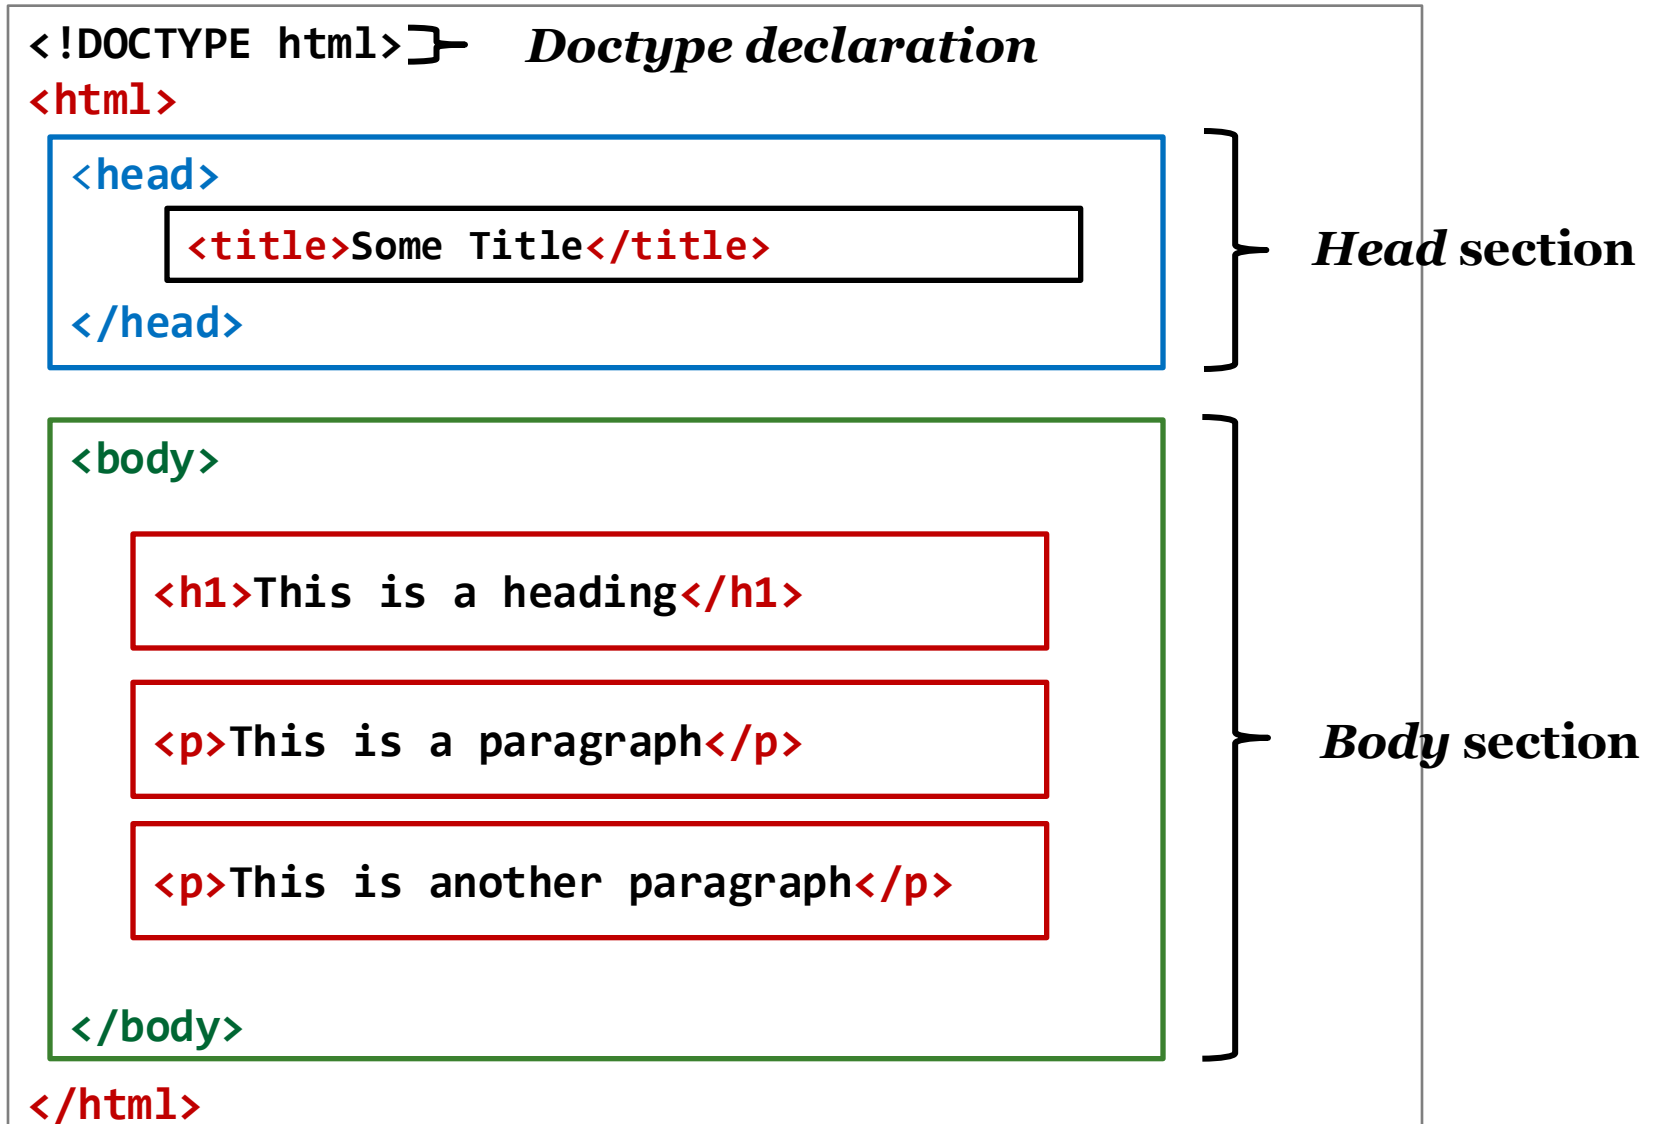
<!DOCTYPE html> Doctype declaration

<html>

<head>

<title>Some Title</title>

</head>

Head section

<body>

<h1>This is a heading</h1>

<p>This is a paragraph</p>

<p>This is another paragraph</p>

</body>

Body section

</html>